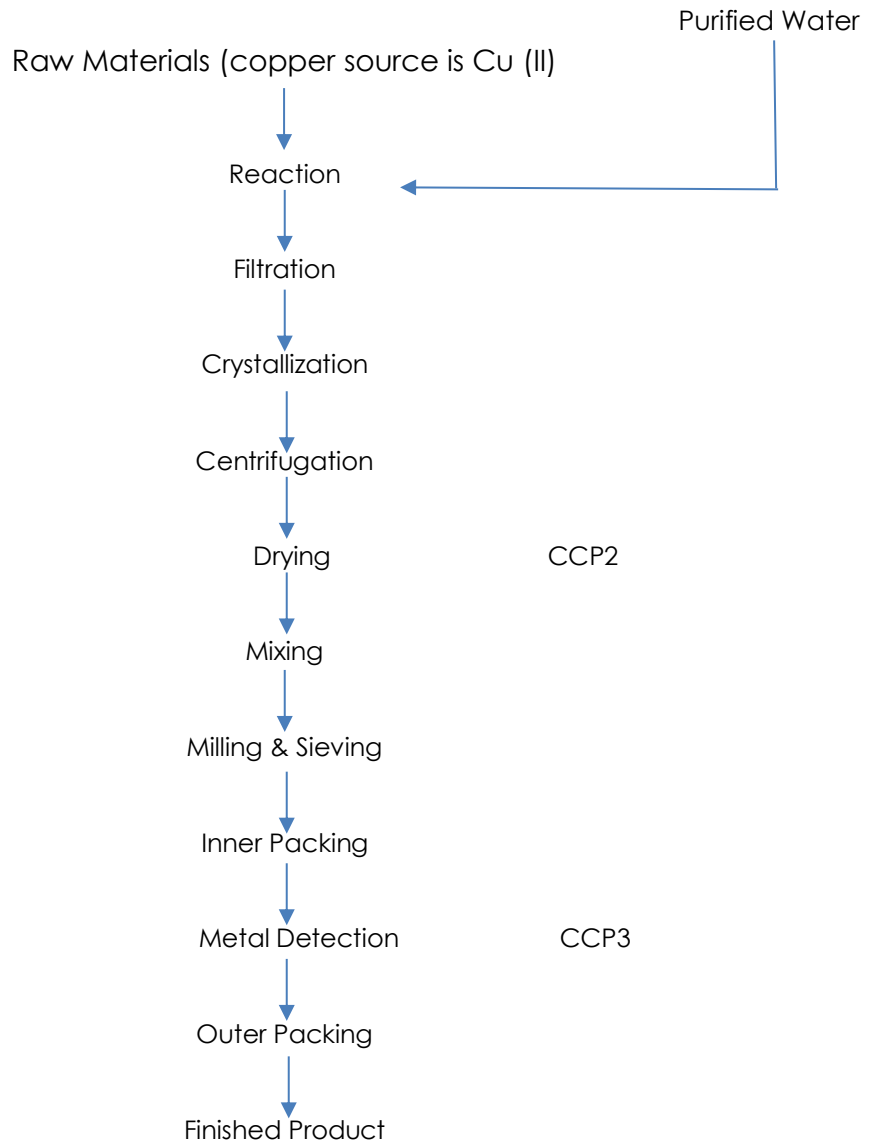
Purified Water

Raw Materials (copper source is Cu (II)

Reaction

Filtration

Crystallization

Centrifugation

Drying CCP2

Mixing

Milling & Sieving

Inner Packing

Metal Detection CCP3

Outer Packing

Finished Product